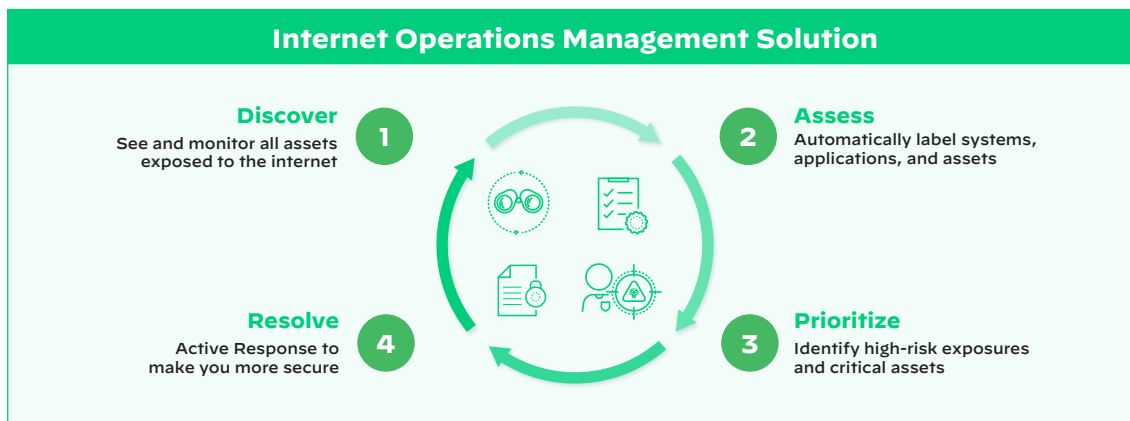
Internet Operations Management Solution

Discover
See and monitor all assets exposed to the internet

1

2

Assess
Automatically label systems, applications, and assets

Resolve
Active Response to make you more secure

4

3

Prioritize
Identify high-risk exposures and critical assets